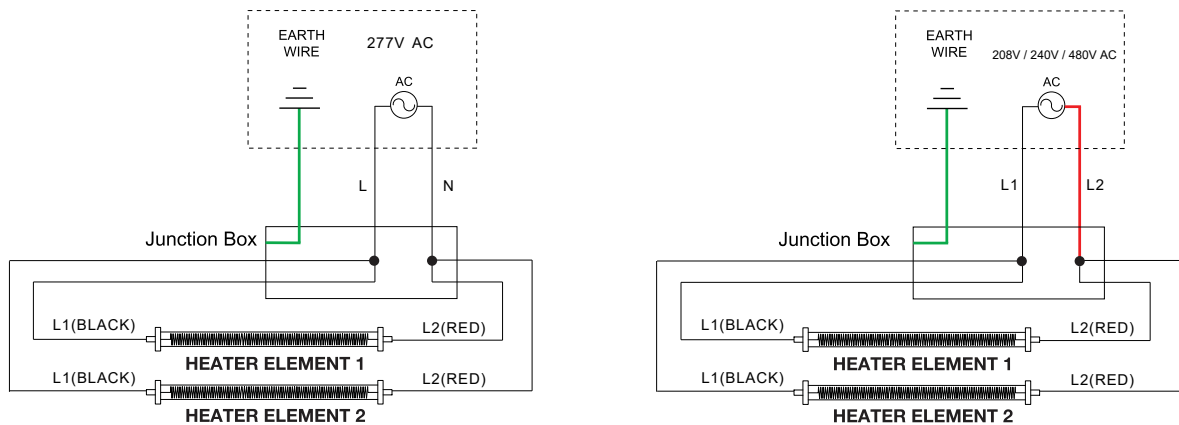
EARTH WIRE

277V AC

AC

L

N

Junction Box

L1(BLACK)

L2(RED)

HEATER ELEMENT 1

L1(BLACK)

L2(RED)

HEATER ELEMENT 2

EARTH WIRE

208V / 240V / 480V AC

AC

L1

L2

Junction Box

L1(BLACK)

L2(RED)

HEATER ELEMENT 1

L1(BLACK)

L2(RED)

HEATER ELEMENT 2